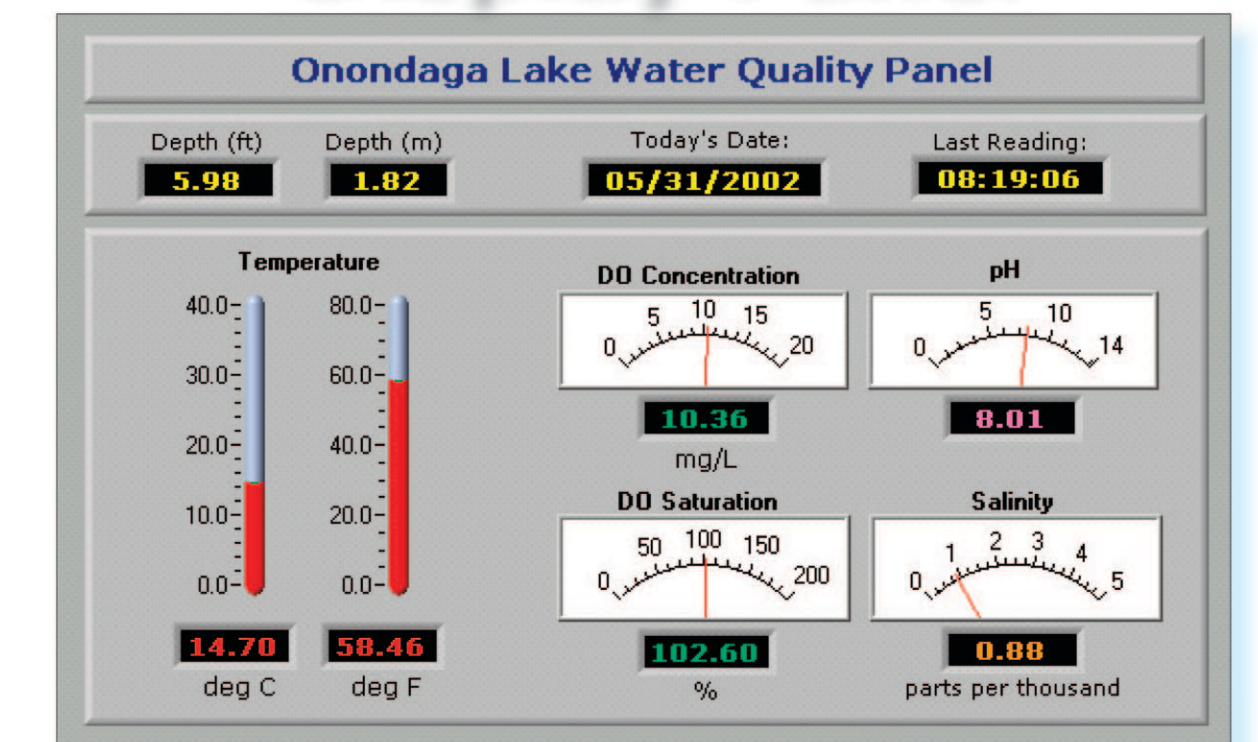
Onondaga Lake Water Quality Panel

Depth (ft)
5.98

Depth (m)
1.82

Today's Date:
05/31/2002

Last Reading:
08:19:06

Temperature

40.0
30.0
20.0
10.0
0.0

80.0
60.0
40.0
20.0
0.0

14.70
deg C

58.46
deg F

DO Concentration
0 5 10 15 20
10.36
mg/L

pH
0 5 10 14
8.01

DO Saturation
0 50 100 150 200
102.60
%

Salinity
0 1 2 3 4 5
0.88
parts per thousand